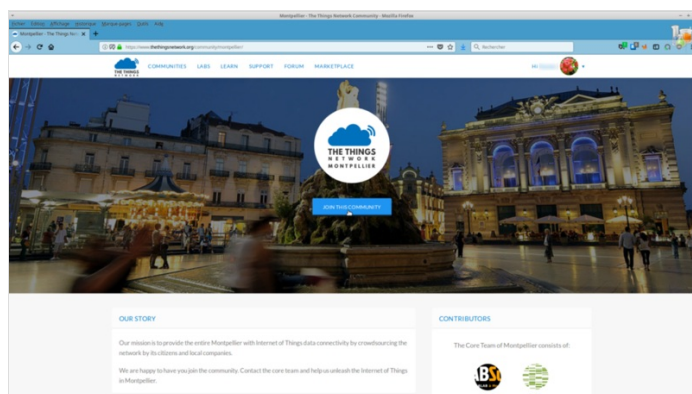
Montpellier - The Things Network Community - Mozilla Firefox

Fichier Édition Affichage Historique Marque-pages Outils Aide

Montpellier - The Things Net

https://www.thethingsnetwork.org/community/montpellier/

Rechercher

THE THINGS NETWORK

COMMUNITIES LABS LEARN SUPPORT FORUM MARKETPLACE

Hi

THE THINGS NETWORK MONTPELLIER

JOIN THIS COMMUNITY

OUR STORY

Our mission is to provide the entire Montpellier with Internet of Things data connectivity by crowdsourcing the network by its citizens and local companies.

We are happy to have you join the community. Contact the core team and help us unleash the Internet of Things in Montpellier.

CONTRIBUTORS

The Core Team of Montpellier consists of: